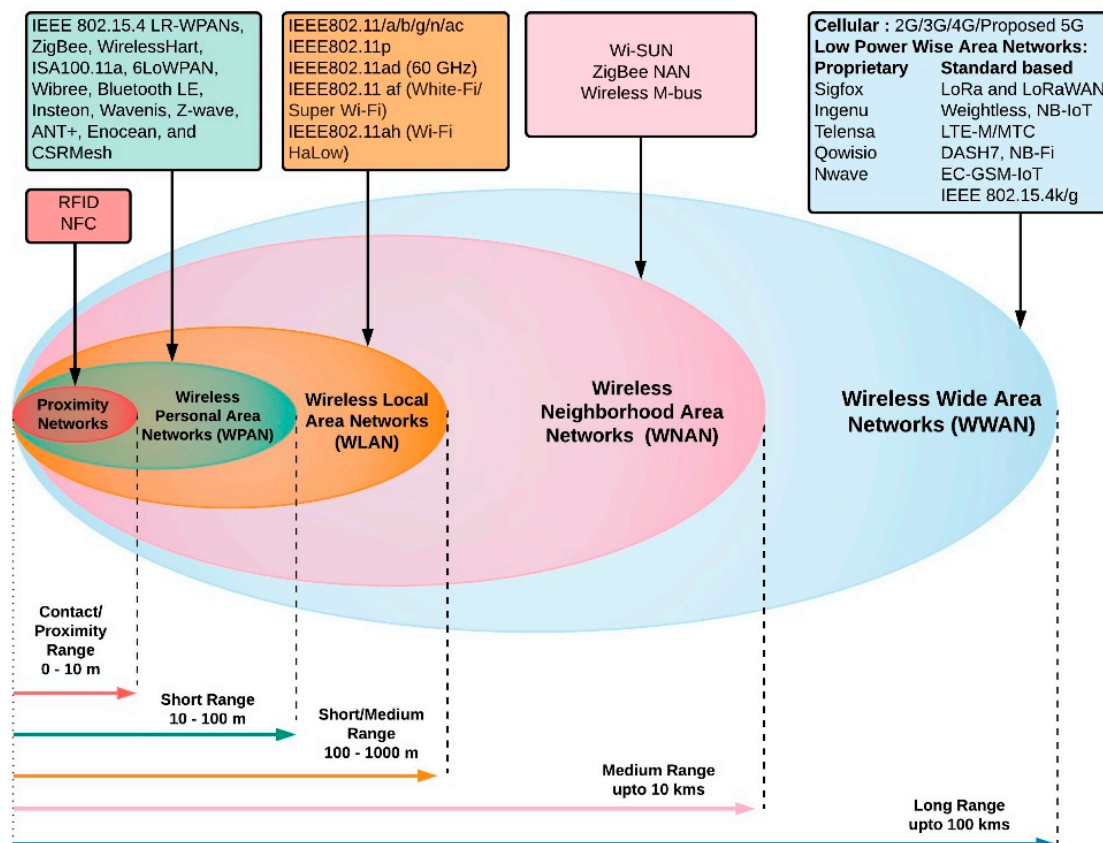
IEEE 802.15.4 LR-WPANs, ZigBee, WirelessHart, ISA100.11a, 6LoWPAN, Wibree, Bluetooth LE, Insteon, Wavenis, Z-wave, ANT+, Enocean, and CSRMesh

IEEE802.11/a/b/g/n/ac
IEEE802.11p
IEEE802.11ad (60 GHz)
IEEE802.11 af (White-Fi/ Super Wi-Fi)
IEEE802.11ah (Wi-Fi HaLow)

Wi-SUN
ZigBee NAN
Wireless M-bus

Cellular : 2G/3G/4G/Proposed 5G
Low Power Wise Area Networks:

| Proprietary | Standard based |
|---|---|
| Sigfox | LoRa and LoRaWAN |
| Ingenu | Weightless, NB-IoT |
| Telensa | LTE-M/MTC |
| Qowisio | DASH7, NB-Fi |
| Nwave | EC-GSM-IoT |
| | IEEE 802.15.4k/g |

RFID
NFC

Proximity Networks

Wireless Personal Area Networks (WPAN)

Wireless Local Area Networks (WLAN)

Wireless Neighborhood Area Networks (WNAN)

Wireless Wide Area Networks (WWAN)

Contact/ Proximity Range 0 - 10 m

Short Range 10 - 100 m

Short/Medium Range 100 - 1000 m

Medium Range upto 10 kms

Long Range upto 100 kms